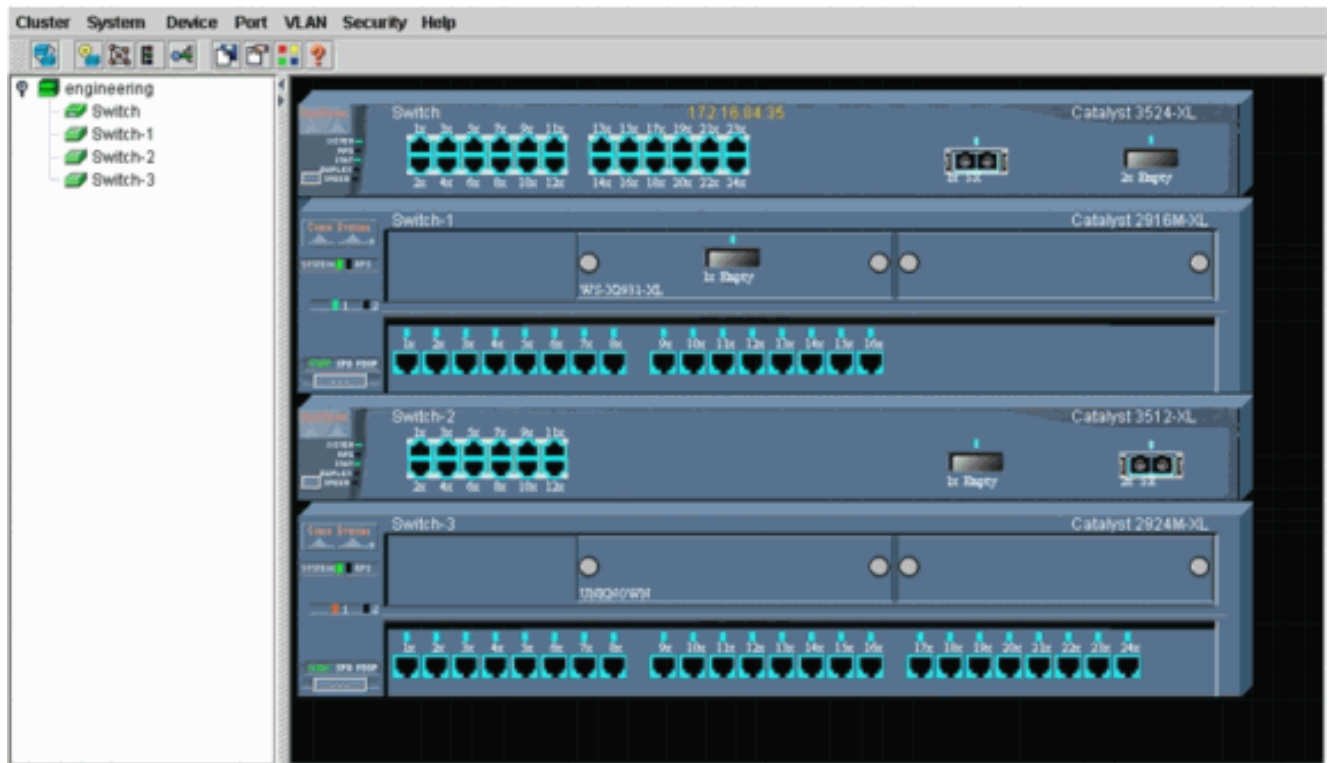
Cluster System Device Port VLAN Security Help

engineering
Switch
Switch-1
Switch-2
Switch-3

Switch
172.16.84.35
Catalyst 3524-XL
1x 3x 5x 7x 9x 11x
2x 4x 6x 8x 10x 12x
13x 15x 17x 19x 21x 23x
14x 16x 18x 20x 22x 24x
1x SX
2x Empty

Switch-1
Catalyst 2916M-XL
1x Empty
WS-X2931-XL
1x 2x 3x 4x 5x 6x 7x 8x 9x 10x 11x 12x 13x 14x 15x 16x

Switch-2
Catalyst 3512-XL
1x 3x 5x 7x 9x 11x
2x 4x 6x 8x 10x 12x
1x Empty
2x SX

Switch-3
Catalyst 2924M-XL
UNKNOWN
1x 2x 3x 4x 5x 6x 7x 8x 9x 10x 11x 12x 13x 14x 15x 16x 17x 18x 19x 20x 21x 22x 23x 24x